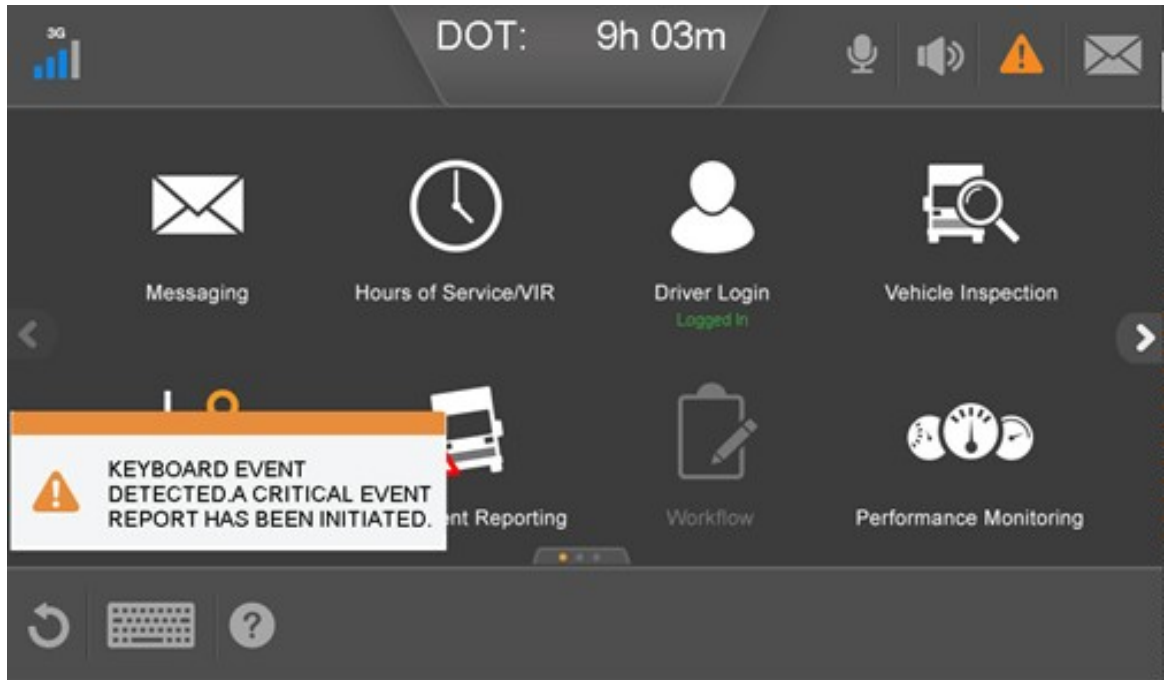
3G

DOT: 9h 03m

Messaging

Hours of Service/VIR

Driver Login
Logged In

Vehicle Inspection

KEYBOARD EVENT DETECTED.A CRITICAL EVENT REPORT HAS BEEN INITIATED.

ent Reporting

Workflow

Performance Monitoring